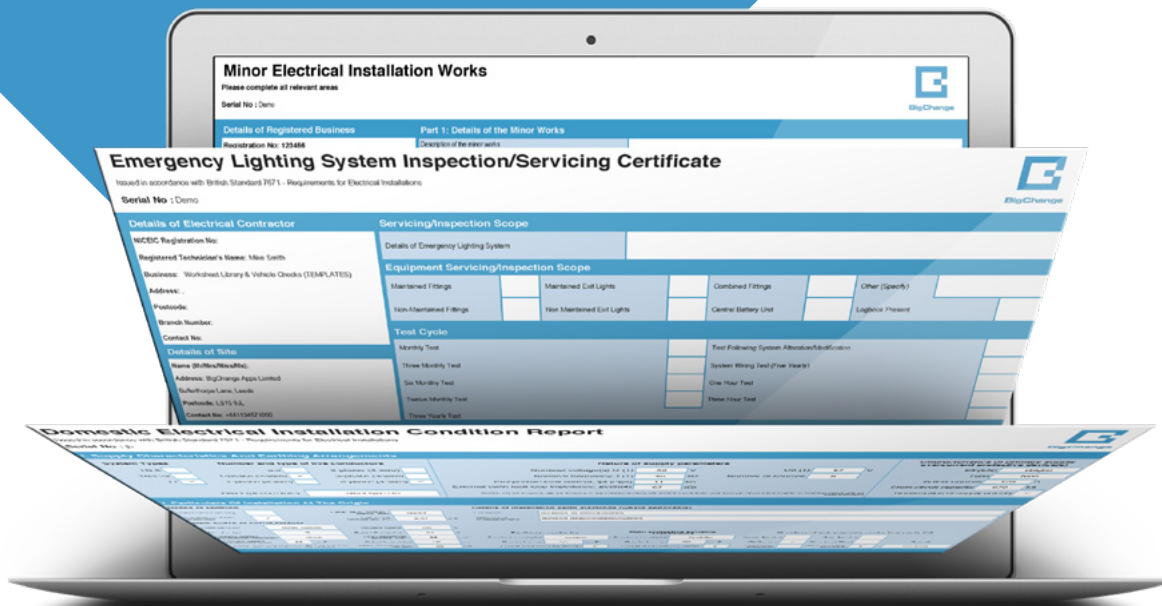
Minor Electrical Installation Works
Please complete all relevant areas
Serial No : Demo

BigChange

Details of Registered Business
Registration No: 123456

Part 1: Details of the Minor Works
Description of the minor works

Emergency Lighting System Inspection/Servicing Certificate
Issued in accordance with British Standard 7671 - Requirements for Electrical Installations
Serial No : Demo

BigChange

Details of Electrical Contractor
NICEIC Registration No:
Registered Technician's Name: Mike Smith
Business: Worksheet Library & Vehicle Checks (TEMPLATES)
Address: ,
Postcode:
Branch Number:
Contact No:

Details of Site
Name (Mr/Mrs/Miss/Ms):
Address: BigChange Apps Limited
Suite/Horsforth/Lane, Leeds
Postcode: LS15 9JL
Contact No: +441134521000

Servicing/Inspection Scope
Details of Emergency Lighting System

Equipment Servicing/Inspection Scope
Maintained Fittings
Maintained Exit Lights
Combined Fittings
Other (Specify)
Non-Maintained Fittings
Non Maintained Exit Lights
Central Battery Unit
Logbook Present

Test Cycle
Monthly Test
Test Following System Alteration/Modification
Three Monthly Test
System Wiring Test (Five Yearly)
Six Monthly Test
One Hour Test
Twelve Monthly Test
Three Hour Test
Three Yearly Test

Domestic Electrical Installation Condition Report
Serial No : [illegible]
BigChange
Supply Characteristics And Earthing Arrangements
System Type
Number and type of live conductors
Nature of supply parameters
Particulars Of Installation At The Origin
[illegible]